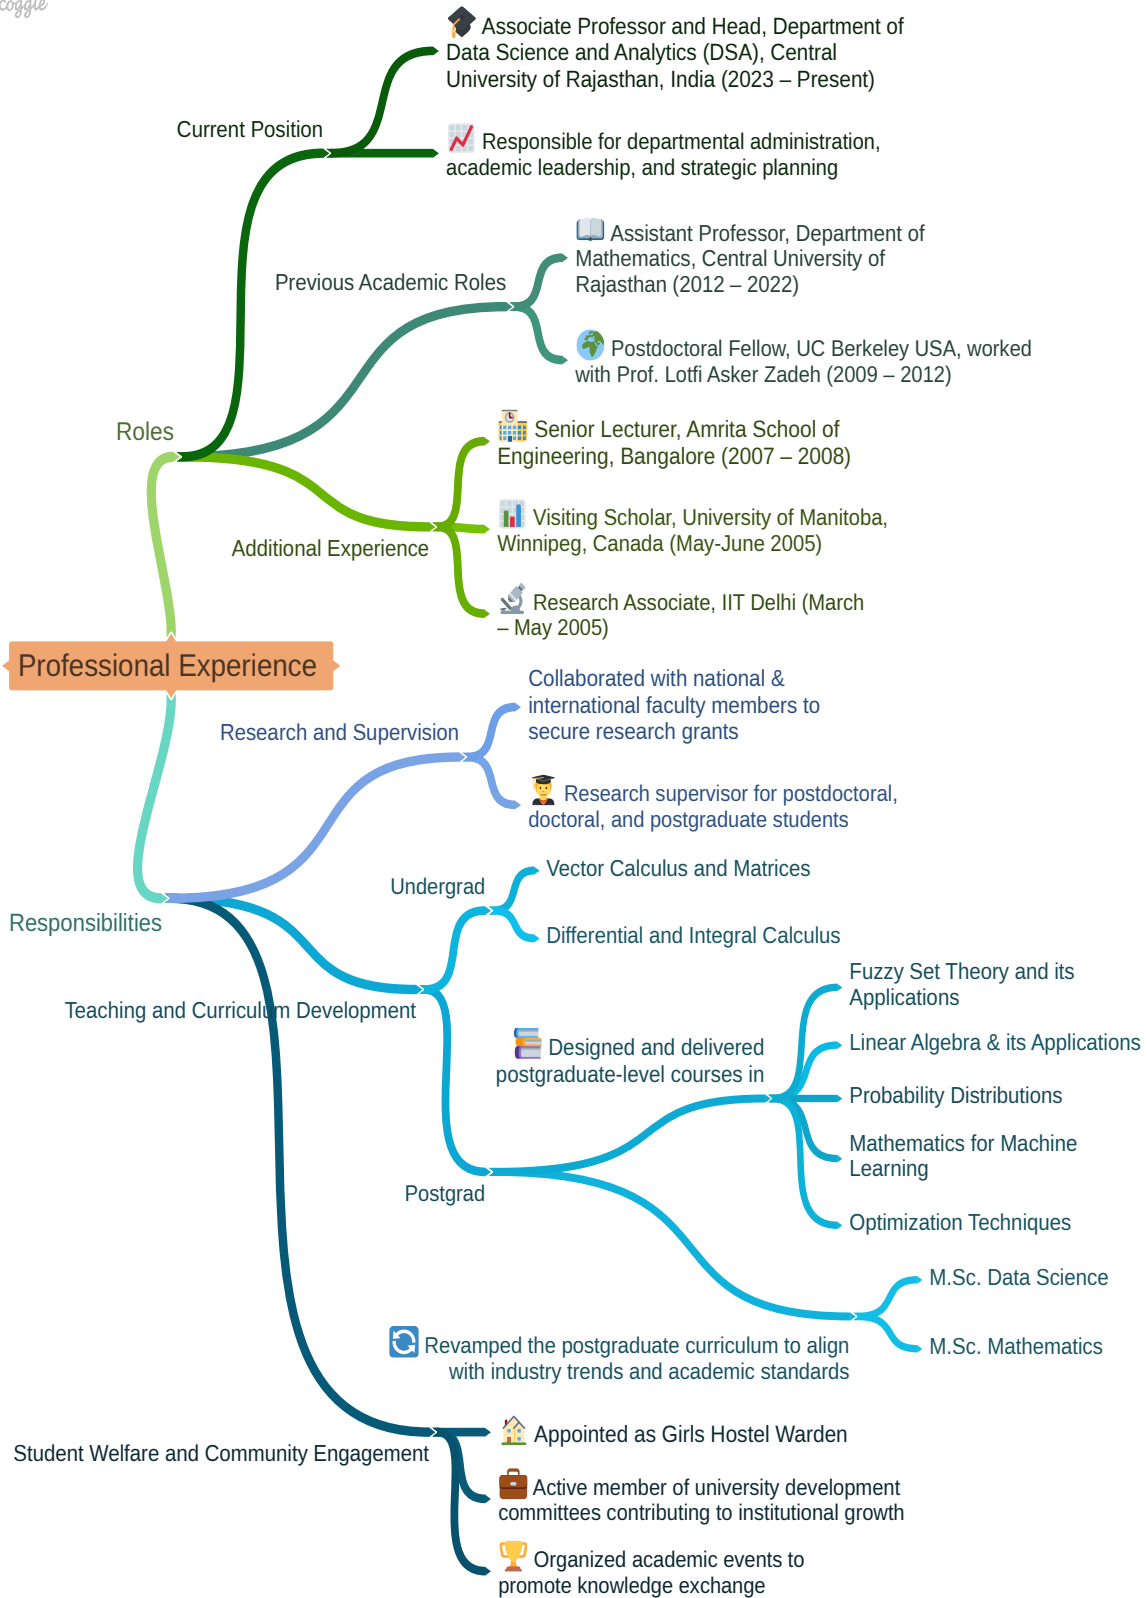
coggle

Professional Experience

Roles

Current Position

Associate Professor and Head, Department of Data Science and Analytics (DSA), Central University of Rajasthan, India (2023 – Present)

Responsible for departmental administration, academic leadership, and strategic planning

Previous Academic Roles

Assistant Professor, Department of Mathematics, Central University of Rajasthan (2012 – 2022)

Postdoctoral Fellow, UC Berkeley USA, worked with Prof. Lotfi Asker Zadeh (2009 – 2012)

Additional Experience

Senior Lecturer, Amrita School of Engineering, Bangalore (2007 – 2008)

Visiting Scholar, University of Manitoba, Winnipeg, Canada (May-June 2005)

Research Associate, IIT Delhi (March – May 2005)

Responsibilities

Research and Supervision

Collaborated with national & international faculty members to secure research grants

Research supervisor for postdoctoral, doctoral, and postgraduate students

Teaching and Curriculum Development

Undergrad

Vector Calculus and Matrices

Differential and Integral Calculus

Postgrad

Designed and delivered postgraduate-level courses in

Fuzzy Set Theory and its Applications

Linear Algebra & its Applications

Probability Distributions

Mathematics for Machine Learning

Optimization Techniques

M.Sc. Data Science

M.Sc. Mathematics

Revamped the postgraduate curriculum to align with industry trends and academic standards

Student Welfare and Community Engagement

Appointed as Girls Hostel Warden

Active member of university development committees contributing to institutional growth

Organized academic events to promote knowledge exchange